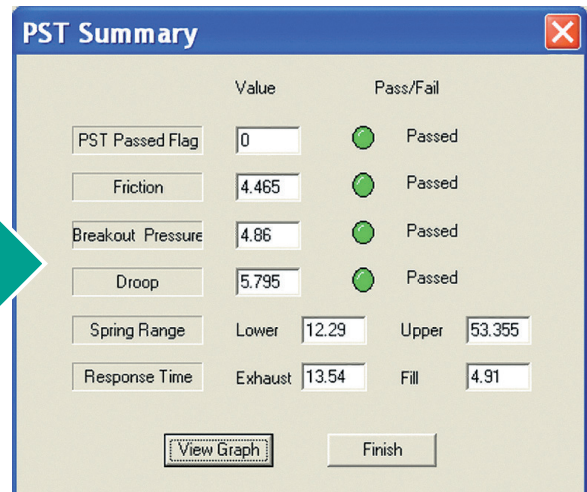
PST Summary

Value Pass/Fail

| | | |
|---|---|---|
| PST Passed Flag | 0 | Passed |
| Friction | 4.465 | Passed |
| Breakout Pressure | 4.86 | Passed |
| Droop | 5.795 | Passed |

Spring Range Lower 12.29 Upper 53.355

Response Time Exhaust 13.54 Fill 4.91

View Graph Finish